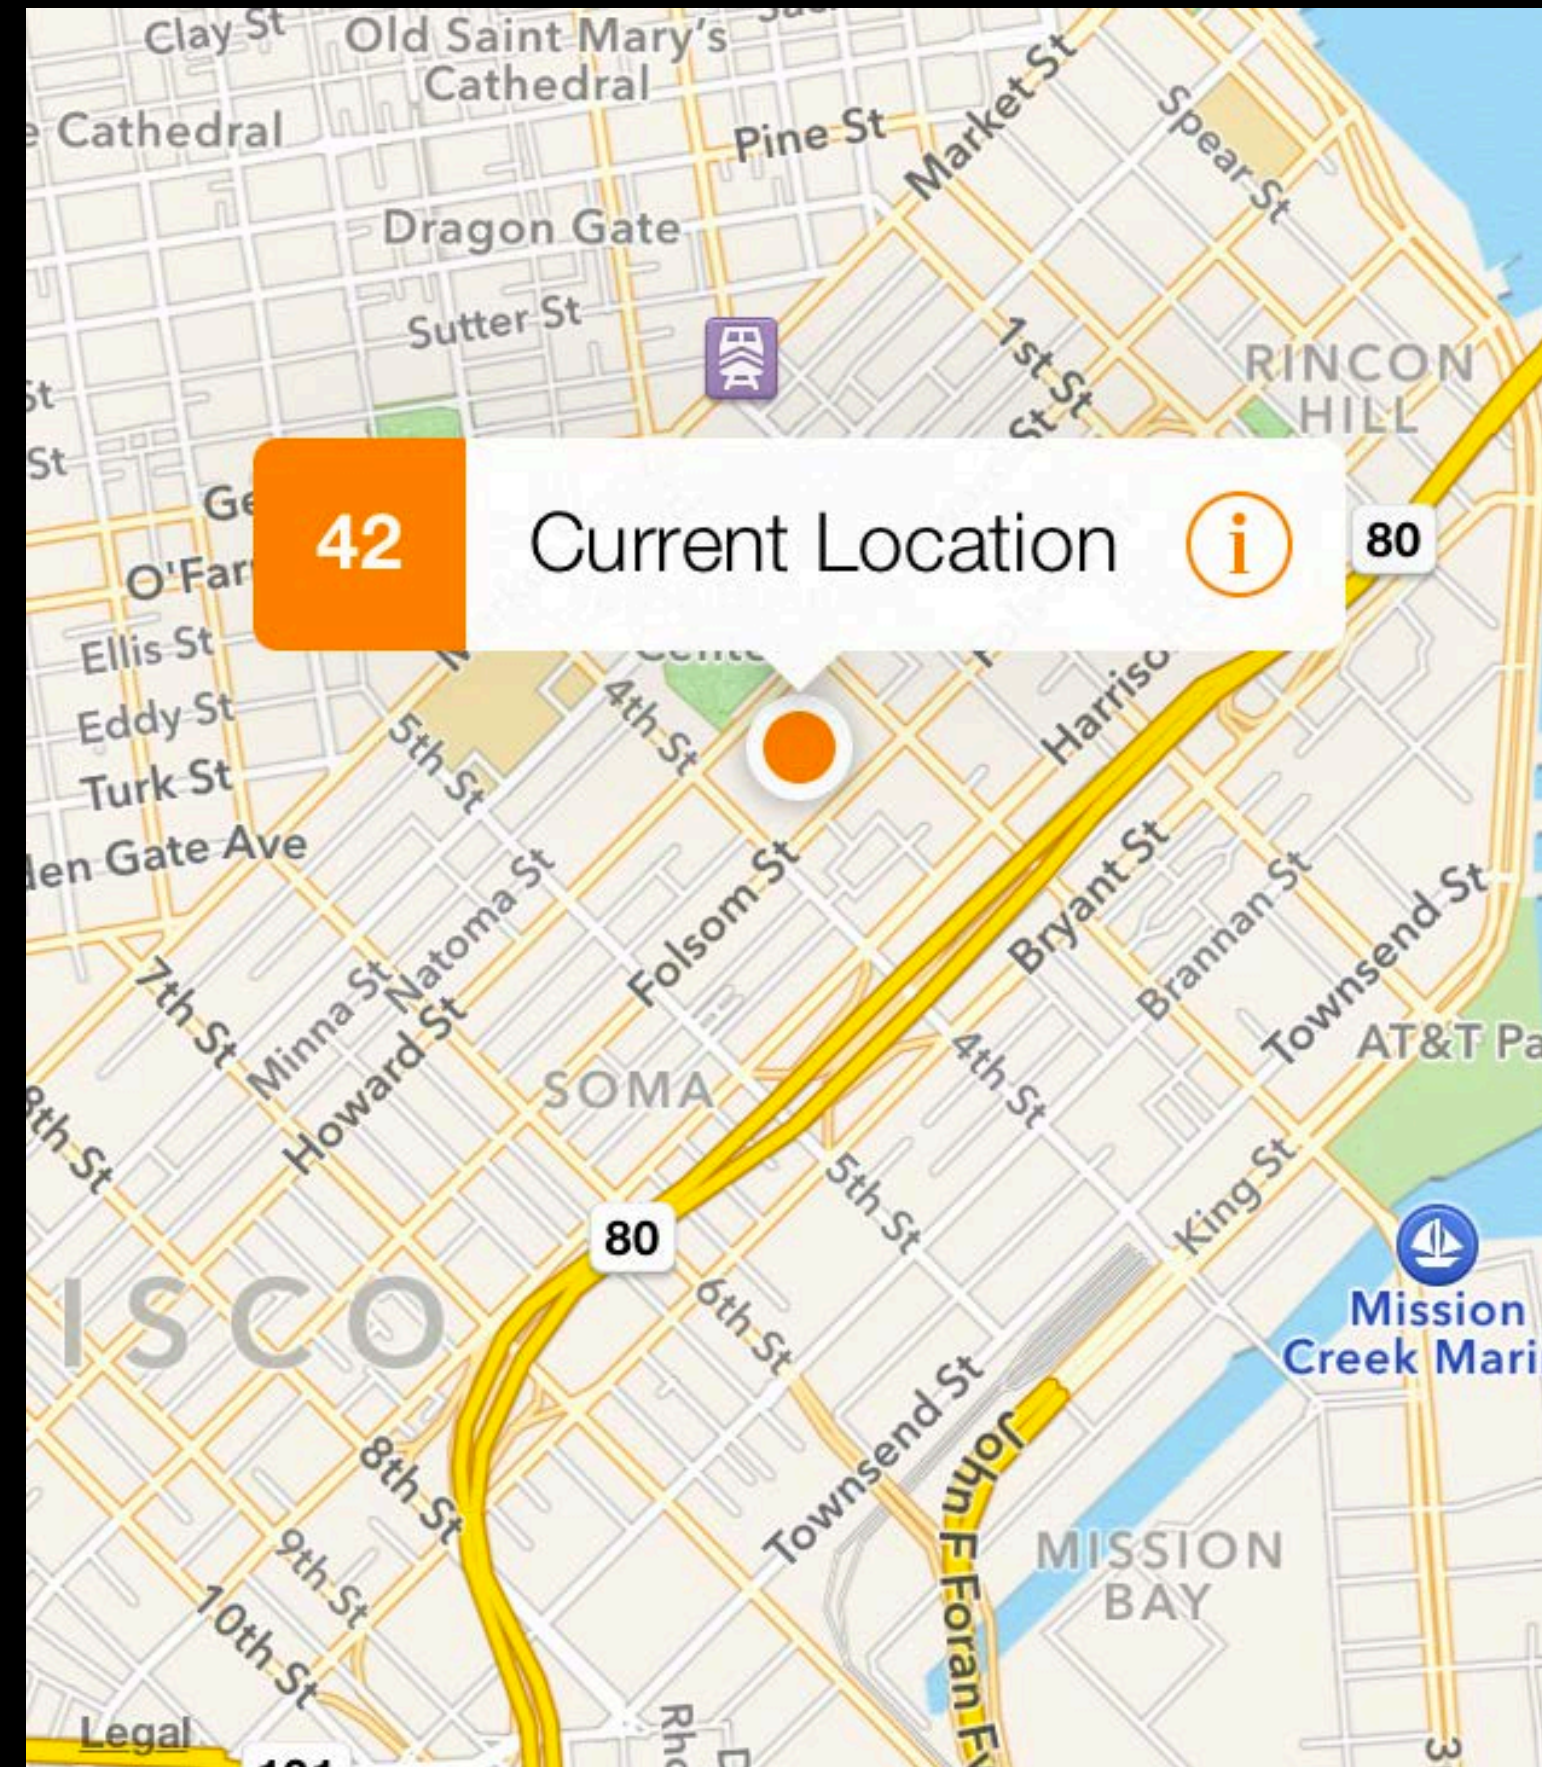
Clay St
Old Saint Mary's Cathedral
Cathedral
Pine St
Market St
Spear St
Dragon Gate
Sutter St
1st St
RINCON HILL
St
St
Ge
42
Current Location
80
O'Far
Ellis St
Eddy St
Turk St
den Gate Ave
5th St
4th St
Harriso
Folsom St
Bryant St
Brannan St
Townsend St
Natoma St
Minna St
7th St
Howard St
AT&T Pa
SOMA
4th St
8th St
King St
5th St
80
ISCO
6th St
Mission Creek Mari
Townsend St
8th St
John F Foran F
MISSION BAY
9th St
10th St
Legal